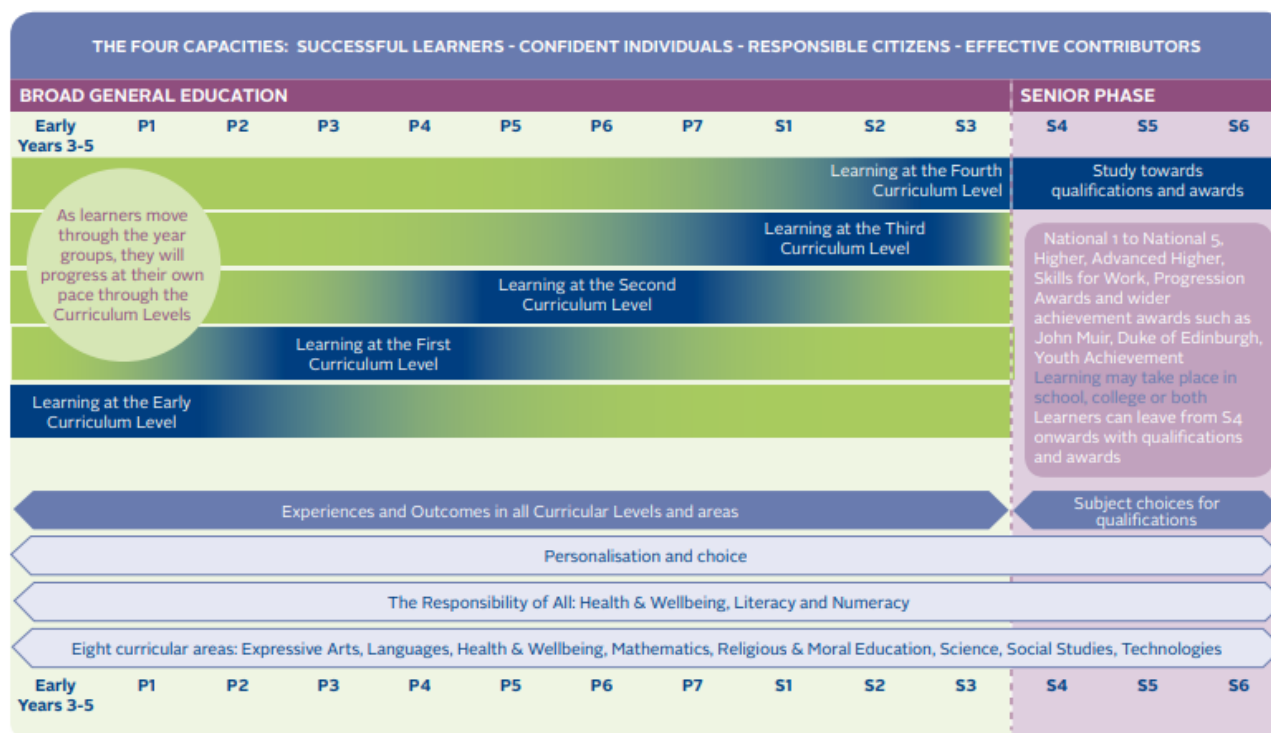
THE FOUR CAPACITIES: SUCCESSFUL LEARNERS - CONFIDENT INDIVIDUALS - RESPONSIBLE CITIZENS - EFFECTIVE CONTRIBUTORS

BROAD GENERAL EDUCATION

SENIOR PHASE

| Early Years 3-5 | P1 | P2 | P3 | P4 | P5 | P6 | P7 | S1 | S2 | S3 | S4 | S5 | S6 |
|---|---|---|---|---|---|---|---|---|---|---|---|---|---|

As learners move through the year groups, they will progress at their own pace through the Curriculum Levels

Learning at the Fourth Curriculum Level

Learning at the Third Curriculum Level

Learning at the Second Curriculum Level

Learning at the First Curriculum Level

Learning at the Early Curriculum Level

Study towards qualifications and awards

National 1 to National 5, Higher, Advanced Higher, Skills for Work, Progression Awards and wider achievement awards such as John Muir, Duke of Edinburgh, Youth Achievement
Learning may take place in school, college or both
Learners can leave from S4 onwards with qualifications and awards

Experiences and Outcomes in all Curricular Levels and areas

Subject choices for qualifications

Personalisation and choice

The Responsibility of All: Health & Wellbeing, Literacy and Numeracy

Eight curricular areas: Expressive Arts, Languages, Health & Wellbeing, Mathematics, Religious & Moral Education, Science, Social Studies, Technologies

| Early Years 3-5 | P1 | P2 | P3 | P4 | P5 | P6 | P7 | S1 | S2 | S3 | S4 | S5 | S6 |
|---|---|---|---|---|---|---|---|---|---|---|---|---|---|